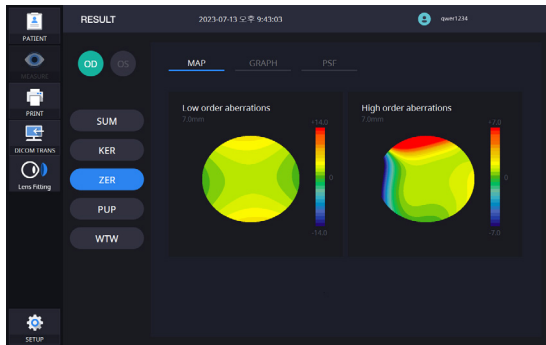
PATIENT
MEASURE
PRINT
DICOM TRANS
Lens Fitting
SETUP

RESULT
2023-07-13 오후 9:43:03
qwer1234

OD
OS

MAP
GRAPH
PSF

SUM
KER
ZER
PUP
WTW

Low order aberrations
7.0mm
+14.0
0
-14.0

High order aberrations
7.0mm
+7.0
0
-7.0